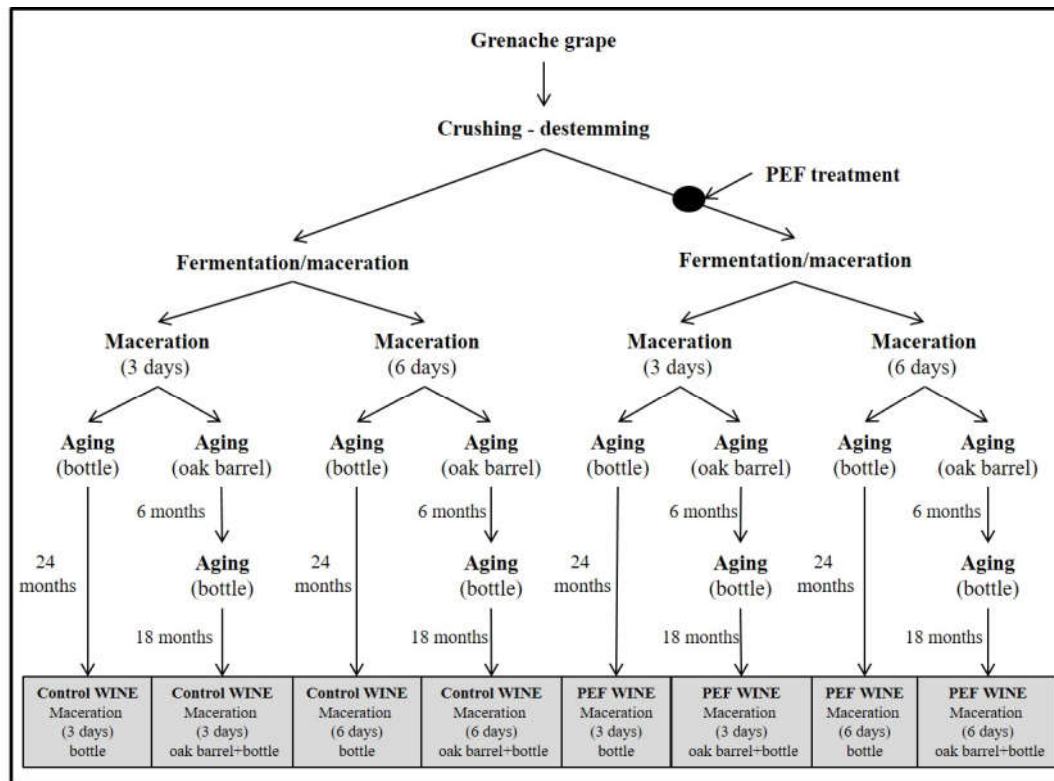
Grenache grape

Crushing - destemming

PEF treatment

Fermentation/maceration

Fermentation/maceration

Maceration (3 days)

Maceration (6 days)

Maceration (3 days)

Maceration (6 days)

Aging (bottle)

Aging (oak barrel)

Aging (bottle)

Aging (oak barrel)

Aging (bottle)

Aging (oak barrel)

Aging (bottle)

Aging (oak barrel)

6 months

6 months

6 months

6 months

24 months

Aging (bottle)

24 months

Aging (bottle)

24 months

Aging (bottle)

24 months

Aging (bottle)

18 months

18 months

18 months

18 months

| Control WINE Maceration (3 days) bottle | Control WINE Maceration (3 days) oak barrel+bottle | Control WINE Maceration (6 days) bottle | Control WINE Maceration (6 days) oak barrel+bottle | PEF WINE Maceration (3 days) bottle | PEF WINE Maceration (3 days) oak barrel+bottle | PEF WINE Maceration (6 days) bottle | PEF WINE Maceration (6 days) oak barrel+bottle |
|---|---|---|---|---|---|---|---|